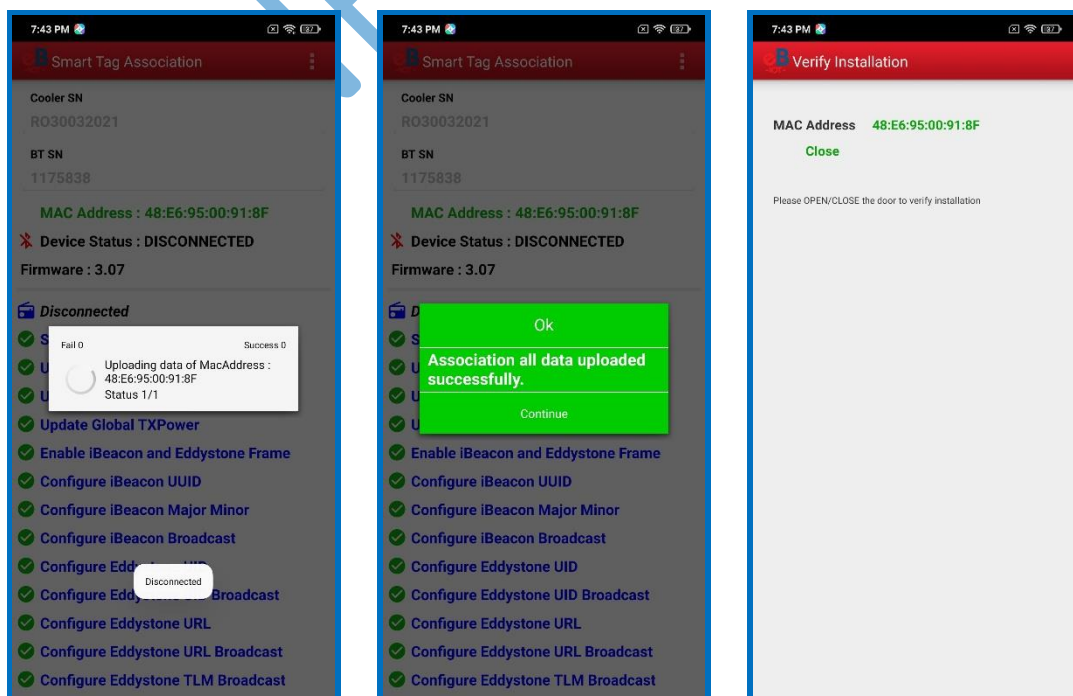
7:43 PM
Smart Tag Association
Cooler SN
RO30032021
BT SN
1175838
MAC Address : 48:E6:95:00:91:8F
Device Status : DISCONNECTED
Firmware : 3.07
Disconnected
Fail 0
Success 0
Uploading data of MacAddress : 48:E6:95:00:91:8F
Status 1/1
Update Global TXPower
Enable iBeacon and Eddystone Frame
Configure iBeacon UUID
Configure iBeacon Major Minor
Configure iBeacon Broadcast
Configure Edd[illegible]
Disconnected
Configure Edd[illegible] Broadcast
Configure Eddystone URL
Configure Eddystone URL Broadcast
Configure Eddystone TLM Broadcast

7:43 PM
Smart Tag Association
Cooler SN
RO30032021
BT SN
1175838
MAC Address : 48:E6:95:00:91:8F
Device Status : DISCONNECTED
Firmware : 3.07
Ok
Association all data uploaded successfully.
Continue
Enable iBeacon and Eddystone Frame
Configure iBeacon UUID
Configure iBeacon Major Minor
Configure iBeacon Broadcast
Configure Eddystone UID
Configure Eddystone UID Broadcast
Configure Eddystone URL
Configure Eddystone URL Broadcast
Configure Eddystone TLM Broadcast

7:43 PM
Verify Installation
MAC Address 48:E6:95:00:91:8F
Close
Please OPEN/CLOSE the door to verify installation